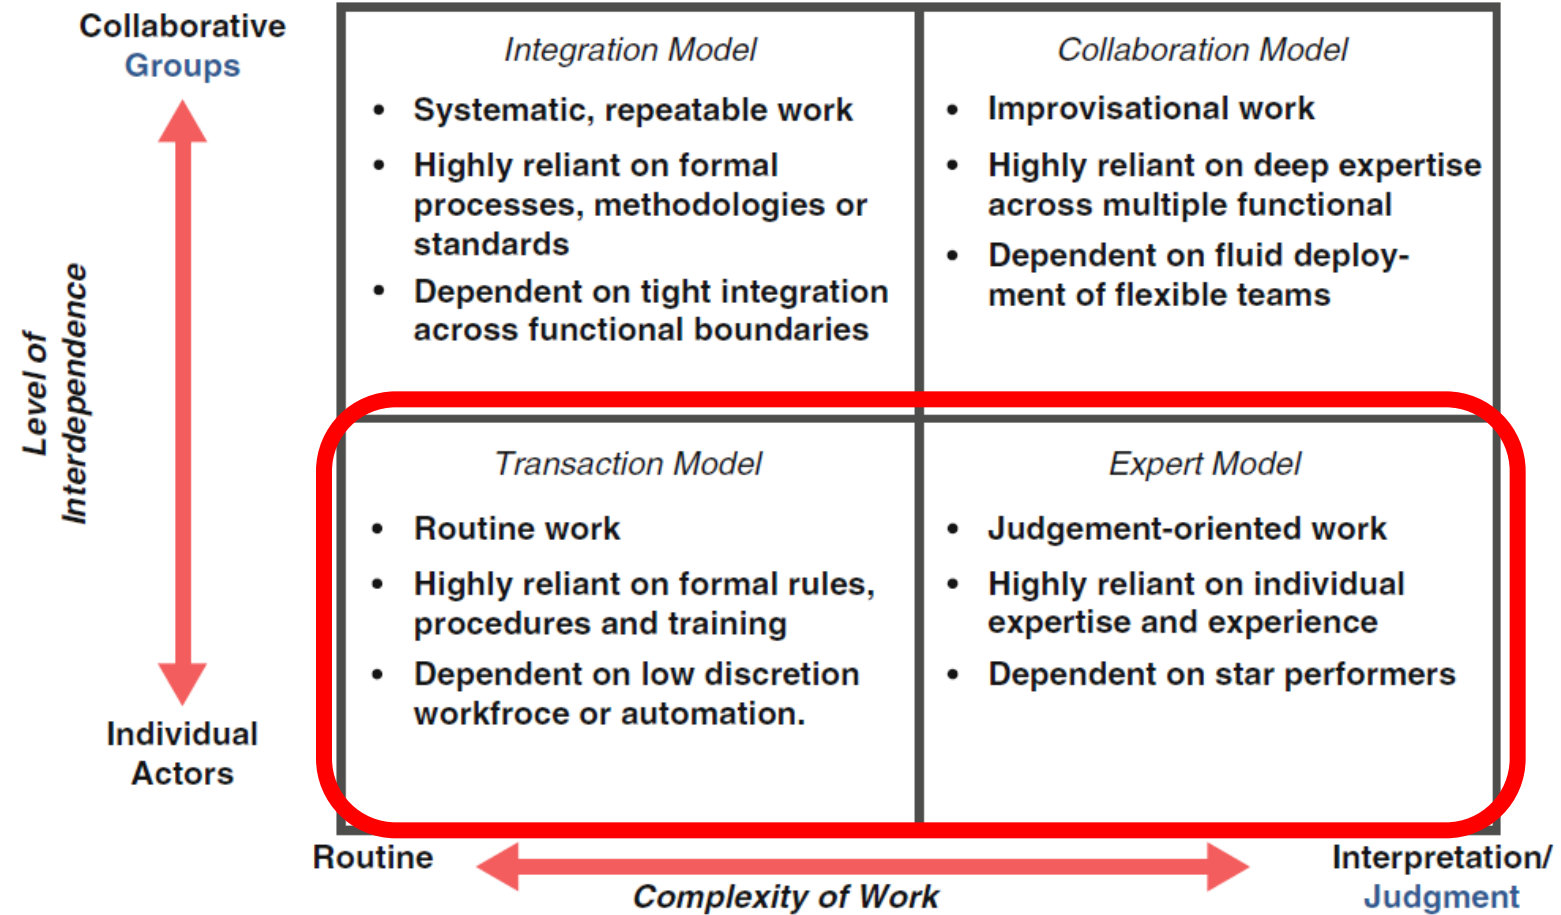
Collaborative Groups

Level of Interdependence

Individual Actors

| Integration Model | Collaboration Model |
|---|---|
| • Systematic, repeatable work • Highly reliant on formal processes, methodologies or standards • Dependent on tight integration across functional boundaries | • Improvisational work • Highly reliant on deep expertise across multiple functional • Dependent on fluid deployment of flexible teams |
| Transaction Model | Expert Model |
| • Routine work • Highly reliant on formal rules, procedures and training • Dependent on low discretion workfroce or automation. | • Judgement-oriented work • Highly reliant on individual expertise and experience • Dependent on star performers |

Routine

Complexity of Work

Interpretation/ Judgment